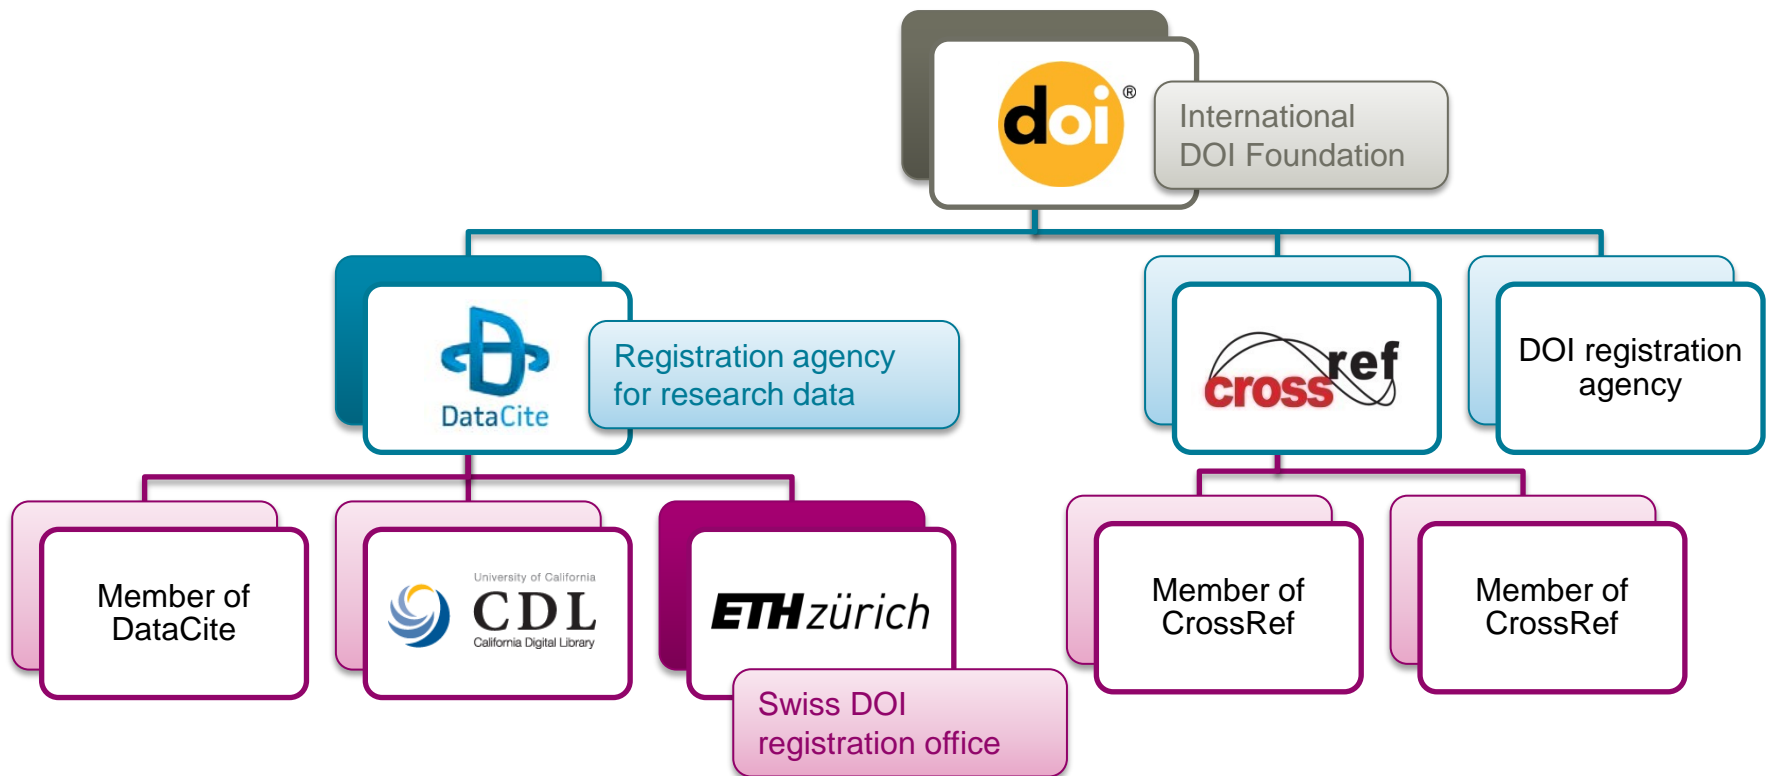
doi®

International DOI Foundation

DataCite

Registration agency for research data

crossref

DOI registration agency

Member of DataCite

University of California
CDL
California Digital Library

ETH zürich

Swiss DOI registration office

Member of CrossRef

Member of CrossRef